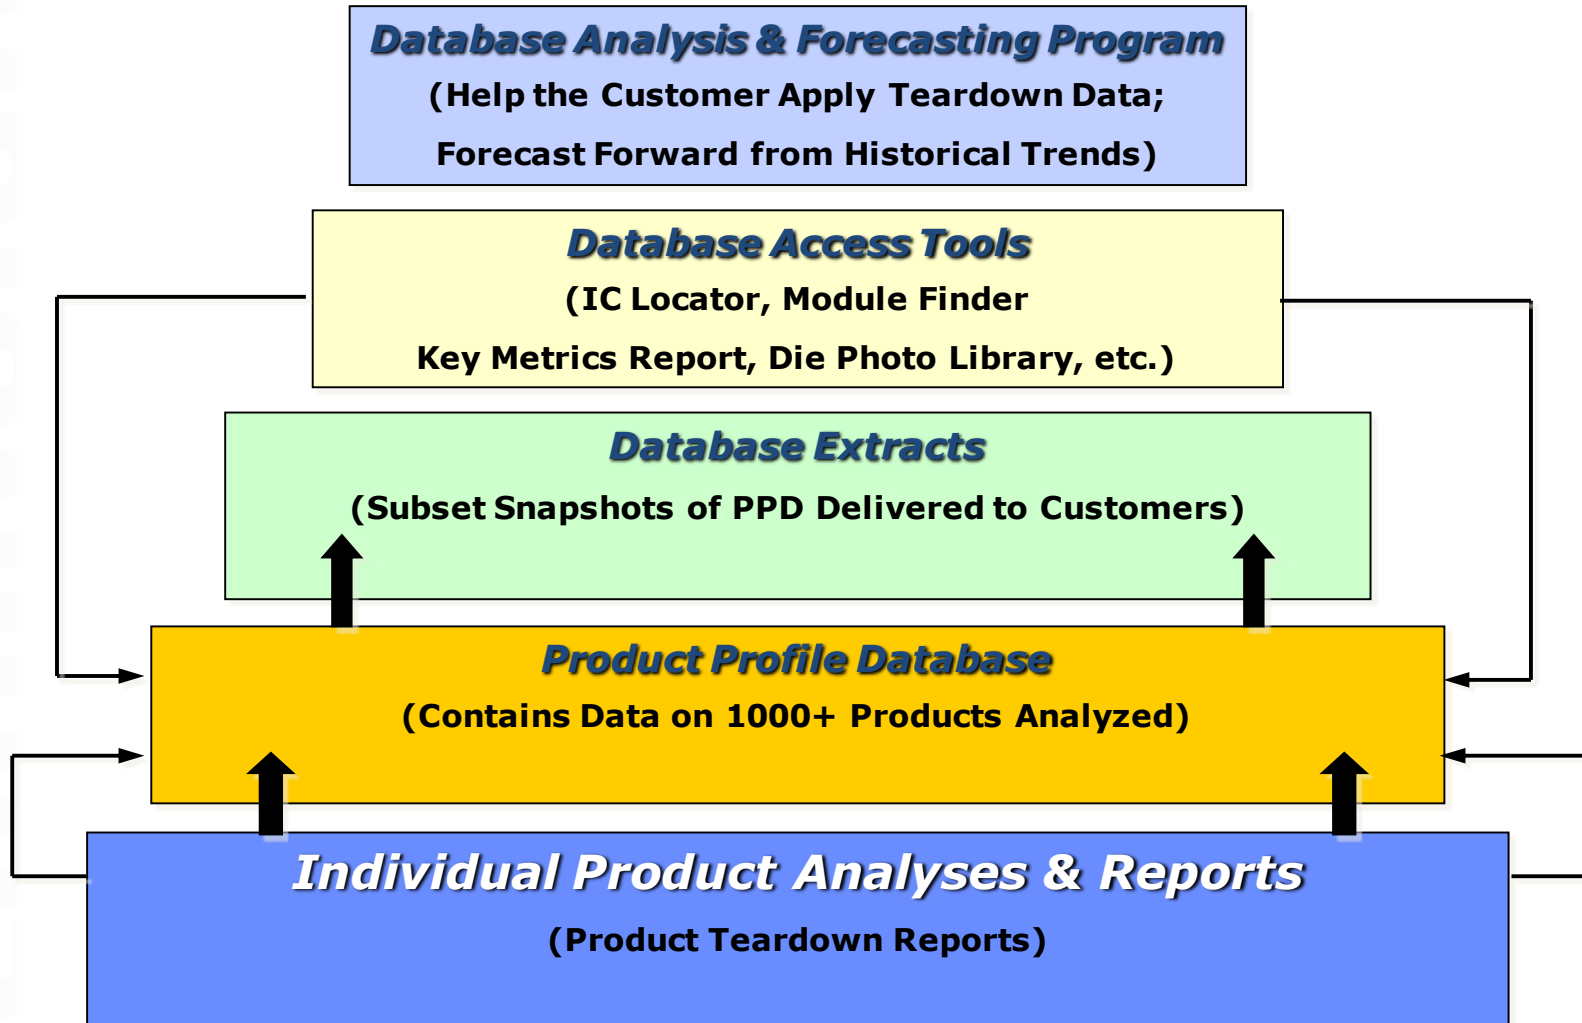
Database Analysis & Forecasting Program
(Help the Customer Apply Teardown Data;
Forecast Forward from Historical Trends)

Database Access Tools
(IC Locator, Module Finder
Key Metrics Report, Die Photo Library, etc.)

Database Extracts
(Subset Snapshots of PPD Delivered to Customers)

Product Profile Database
(Contains Data on 1000+ Products Analyzed)

Individual Product Analyses & Reports
(Product Teardown Reports)